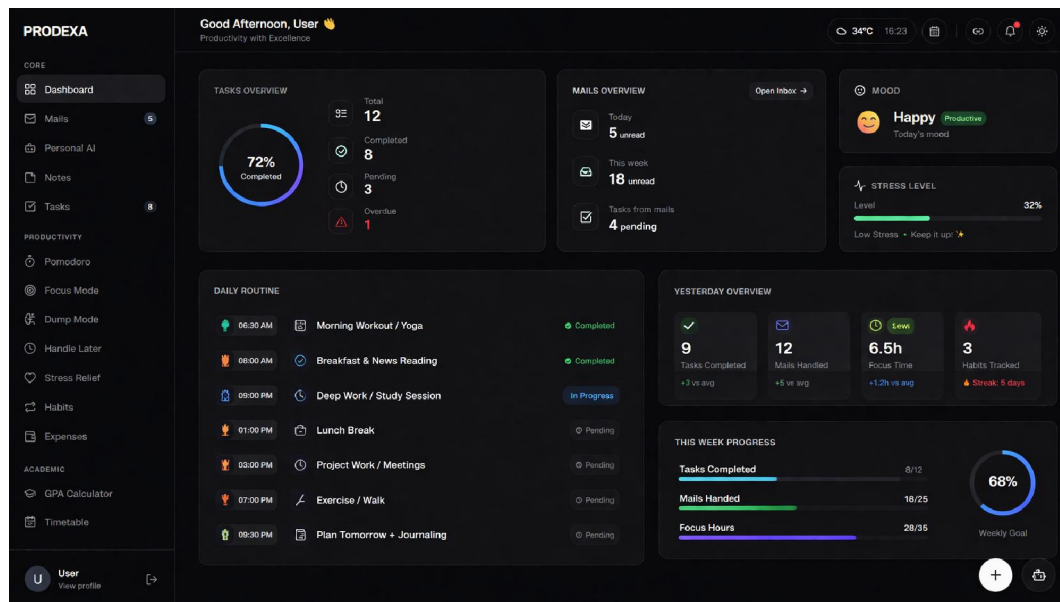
PRODEXA

CORE
Dashboard
Mails 5
Personal AI
Notes
Tasks 8

PRODUCTIVITY
Pomodoro
Focus Mode
Dump Mode
Handle Later
Stress Relief
Habits
Expenses

ACADEMIC
GPA Calculator
Timetable

U User
View profile

Good Afternoon, User 👋
Productivity with Excellence

34°C 16:23

TASKS OVERVIEW
72%
Completed
Total
12
Completed
8
Pending
3
Overdue
1

MAILS OVERVIEW
Open Inbox →
Today
5 unread
This week
18 unread
Tasks from mails
4 pending

MOOD
Happy Productive
Today's mood

STRESS LEVEL
Level 32%
Low Stress • Keep it up! ✨

DAILY ROUTINE
06:30 AM Morning Workout / Yoga Completed
08:00 AM Breakfast & News Reading Completed
09:00 PM Deep Work / Study Session In Progress
01:00 PM Lunch Break Pending
03:00 PM Project Work / Meetings Pending
07:00 PM Exercise / Walk Pending
09:30 PM Plan Tomorrow + Journaling Pending

YESTERDAY OVERVIEW
9
Tasks Completed
+3 vs avg
12
Mails Handled
+5 vs avg
Less
6.5h
Focus Time
+1.2h vs avg
3
Habits Tracked
Streak: 5 days

THIS WEEK PROGRESS
Tasks Completed 8/12
Mails Handed 18/25
Focus Hours 28/35
68%
Weekly Goal